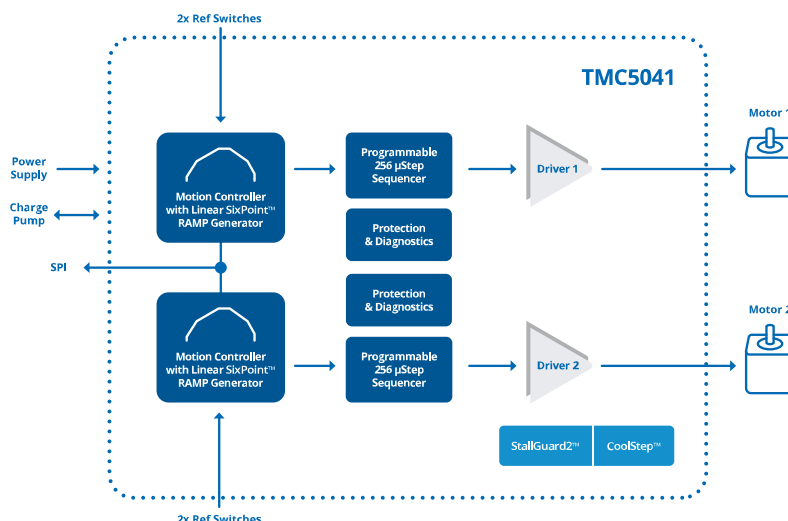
2x Ref Switches

TMC5041

Power Supply

Charge Pump

SPI

Motion Controller with Linear SixPoint™ RAMP Generator

Programmable 256 µStep Sequencer

Driver 1

Motor 1

Protection & Diagnostics

Protection & Diagnostics

Motion Controller with Linear SixPoint™ RAMP Generator

Programmable 256 µStep Sequencer

Driver 2

Motor 2

StallGuard2™

CoolStep™

2x Ref Switches